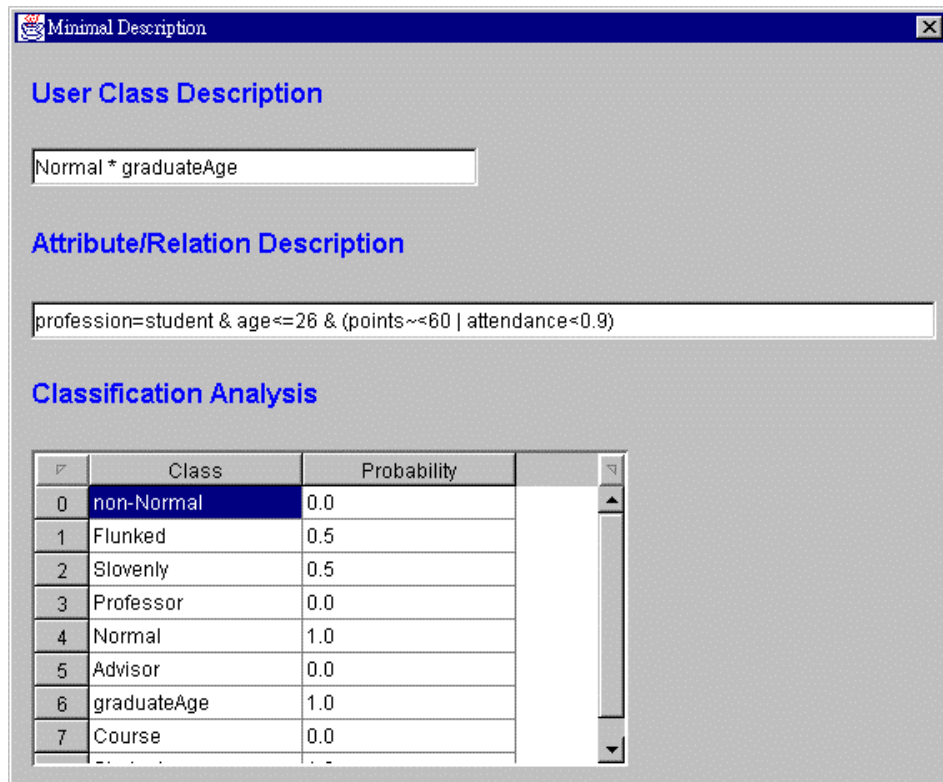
Minimal Description

User Class Description

Normal * graduateAge

Attribute/Relation Description

profession=student & age<=26 & (points~<60 | attendance<0.9)

Classification Analysis

| | Class | Probability |
|---|---|---|
| 0 | non-Normal | 0.0 |
| 1 | Flunked | 0.5 |
| 2 | Slovenly | 0.5 |
| 3 | Professor | 0.0 |
| 4 | Normal | 1.0 |
| 5 | Advisor | 0.0 |
| 6 | graduateAge | 1.0 |
| 7 | Course | 0.0 |
| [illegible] | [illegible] | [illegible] |